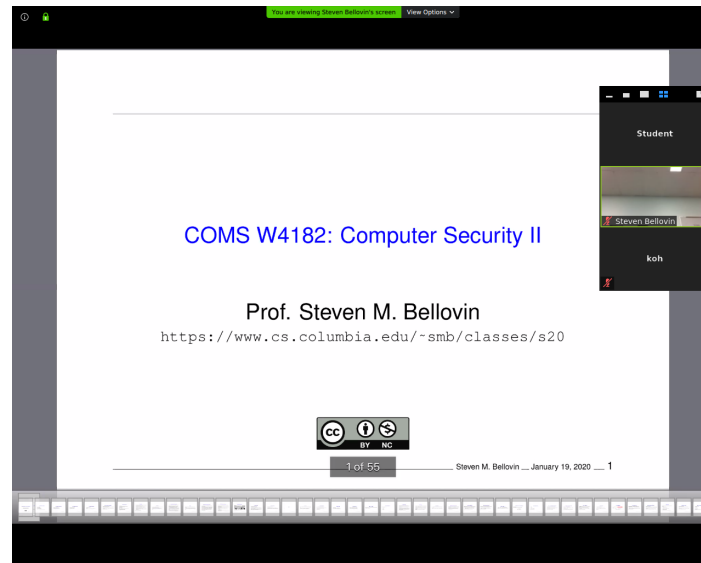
You are viewing Steven Bellovin's screen View Options

Student

Steven Bellovin

koh

COMS W4182: Computer Security II

Prof. Steven M. Bellovin

https://www.cs.columbia.edu/~smb/classes/s20

BY NC

1 of 55

Steven M. Bellovin __ January 19, 2020 __ 1